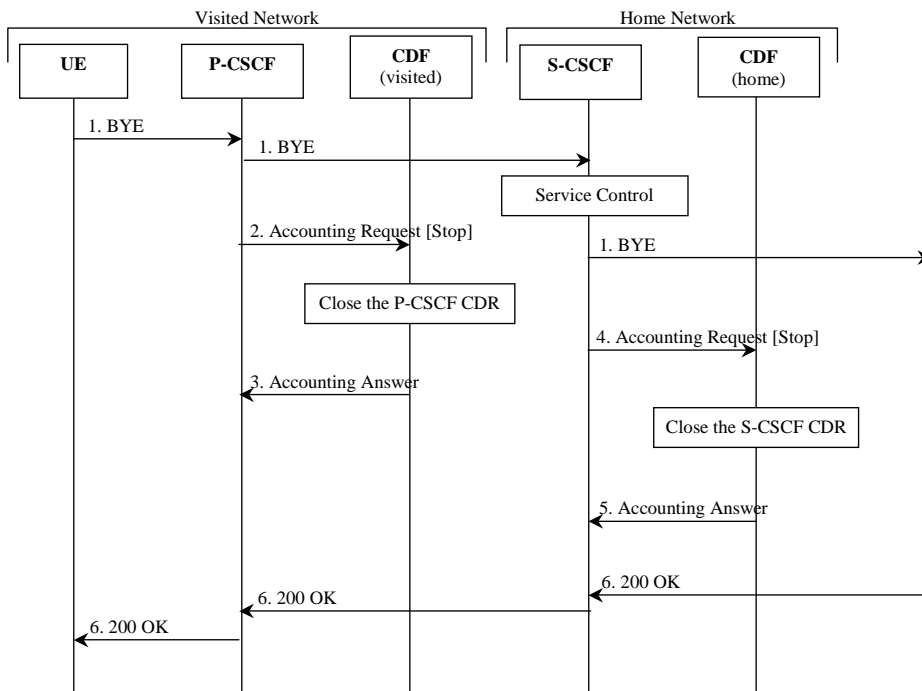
Visited Network

Home Network

UE

P-CSCF

CDF
(visited)

S-CSCF

CDF
(home)

1. BYE

1. BYE

Service Control

2. Accounting Request [Stop]

1. BYE

Close the P-CSCF CDR

4. Accounting Request [Stop]

3. Accounting Answer

Close the S-CSCF CDR

5. Accounting Answer

6. 200 OK

6. 200 OK

6. 200 OK